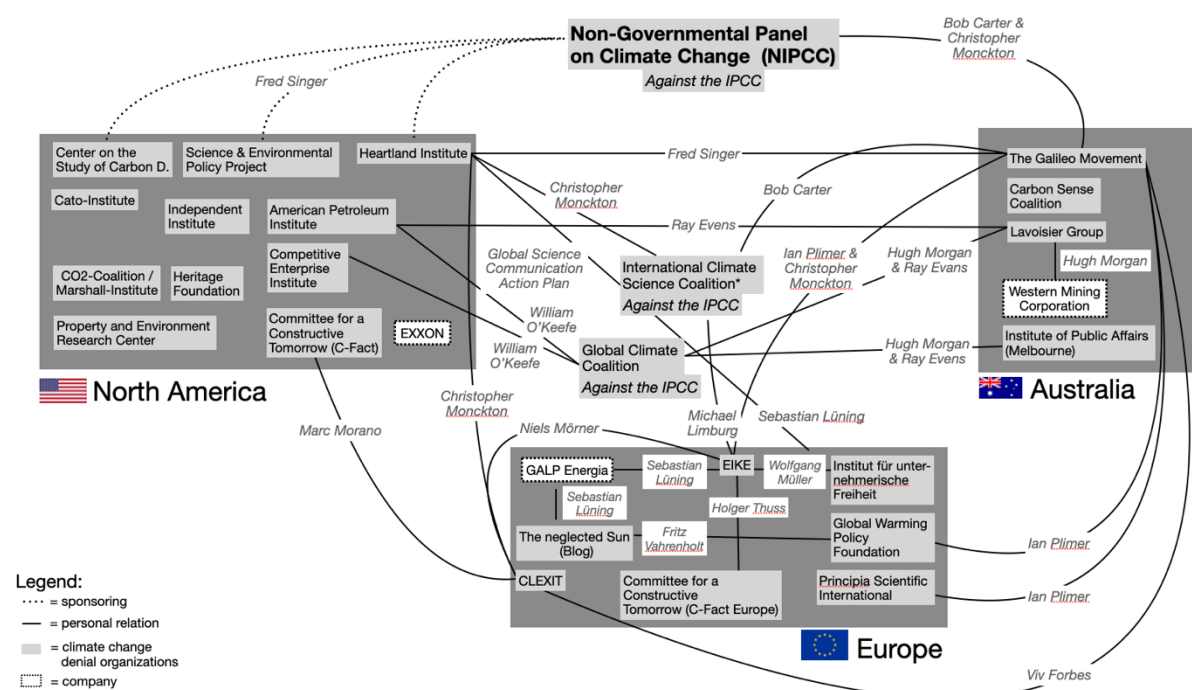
Non-Governmental Panel on Climate Change (NIPCC)
Against the IPCC

Bob Carter & Christopher Monckton

Fred Singer

Center on the Study of Carbon D.
Science & Environmental Policy Project
Heartland Institute
Cato-Institute
Independent Institute
American Petroleum Institute
CO2-Coalition / Marshall-Institute
Heritage Foundation
Competitive Enterprise Institute
Property and Environment Research Center
Committee for a Constructive Tomorrow (C-Fact)
EXXON

North America

Fred Singer
Christopher Monckton
Bob Carter
Ray Evens
Global Science Communication Action Plan
International Climate Science Coalition*
Against the IPCC
Ian Plimer & Christopher Monckton
Hugh Morgan & Ray Evans
William O'Keefe
William O'Keefe
Global Climate Coalition
Against the IPCC
Hugh Morgan & Ray Evens

The Galileo Movement
Carbon Sense Coalition
Lavoisier Group
Hugh Morgan
Western Mining Corporation
Institute of Public Affairs (Melbourne)

Australia

Marc Morano
Christopher Monckton
Michael Limburg
Sebastian Lüning
Niels Mörner

GALP Energia
Sebastian Lüning
EIKE
Wolfgang Müller
Institut für unternehmerische Freiheit
Sebastian Lüning
Holger Thuss
The neglected Sun (Blog)
Fritz Vahrenholt
Global Warming Policy Foundation
Ian Plimer
CLEXIT
Committee for a Constructive Tomorrow (C-Fact Europe)
Principia Scientific International
Ian Plimer

Europe

Viv Forbes

Legend:
= sponsoring
= personal relation
= climate change denial organizations
= company